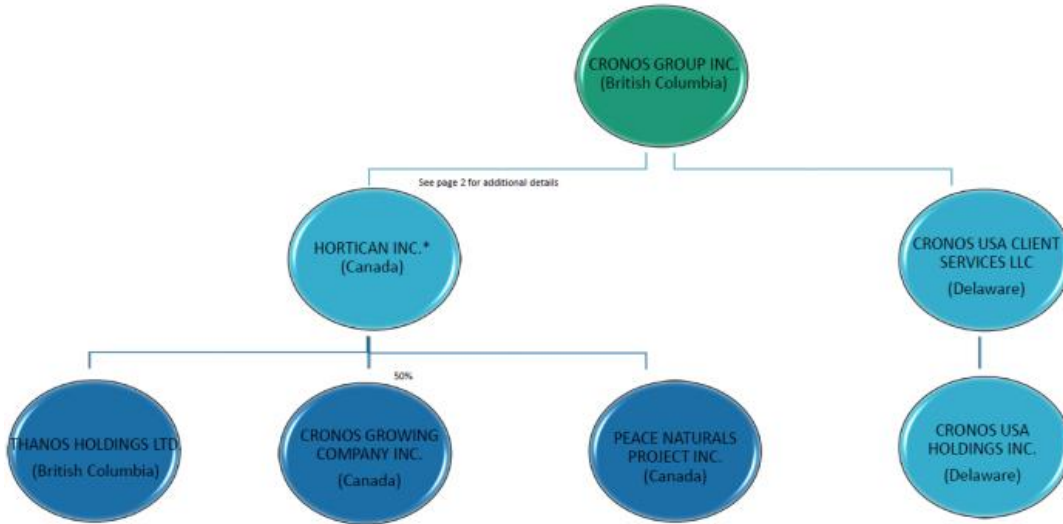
CRONOS GROUP INC.
(British Columbia)

See page 2 for additional details

HORTICAN INC.*
(Canada)

CRONOS USA CLIENT SERVICES LLC
(Delaware)

50%

THANOS HOLDINGS LTD.
(British Columbia)

CRONOS GROWING COMPANY INC.
(Canada)

PEACE NATURALS PROJECT INC.
(Canada)

CRONOS USA HOLDINGS INC.
(Delaware)